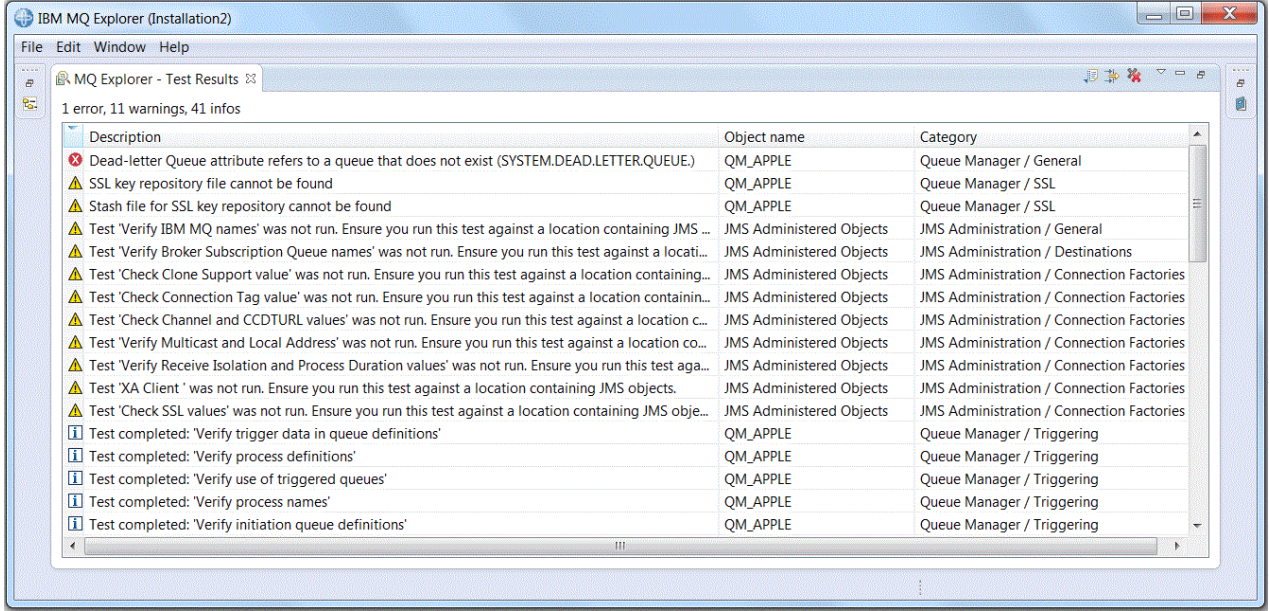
IBM MQ Explorer (Installation2)

File Edit Window Help

MQ Explorer - Test Results

1 error, 11 warnings, 41 infos

| Description | Object name | Category |
|---|---|---|
| Dead-letter Queue attribute refers to a queue that does not exist (SYSTEM.DEAD.LETTER.QUEUE.) | QM_APPLE | Queue Manager / General |
| SSL key repository file cannot be found | QM_APPLE | Queue Manager / SSL |
| Stash file for SSL key repository cannot be found | QM_APPLE | Queue Manager / SSL |
| Test 'Verify IBM MQ names' was not run. Ensure you run this test against a location containing JMS ... | JMS Administered Objects | JMS Administration / General |
| Test 'Verify Broker Subscription Queue names' was not run. Ensure you run this test against a locati... | JMS Administered Objects | JMS Administration / Destinations |
| Test 'Check Clone Support value' was not run. Ensure you run this test against a location containing... | JMS Administered Objects | JMS Administration / Connection Factories |
| Test 'Check Connection Tag value' was not run. Ensure you run this test against a location containin... | JMS Administered Objects | JMS Administration / Connection Factories |
| Test 'Check Channel and CCDTURL values' was not run. Ensure you run this test against a location c... | JMS Administered Objects | JMS Administration / Connection Factories |
| Test 'Verify Multicast and Local Address' was not run. Ensure you run this test against a location co... | JMS Administered Objects | JMS Administration / Connection Factories |
| Test 'Verify Receive Isolation and Process Duration values' was not run. Ensure you run this test aga... | JMS Administered Objects | JMS Administration / Connection Factories |
| Test 'XA Client ' was not run. Ensure you run this test against a location containing JMS objects. | JMS Administered Objects | JMS Administration / Connection Factories |
| Test 'Check SSL values' was not run. Ensure you run this test against a location containing JMS obje... | JMS Administered Objects | JMS Administration / Connection Factories |
| Test completed: 'Verify trigger data in queue definitions' | QM_APPLE | Queue Manager / Triggering |
| Test completed: 'Verify process definitions' | QM_APPLE | Queue Manager / Triggering |
| Test completed: 'Verify use of triggered queues' | QM_APPLE | Queue Manager / Triggering |
| Test completed: 'Verify process names' | QM_APPLE | Queue Manager / Triggering |
| Test completed: 'Verify initiation queue definitions' | QM_APPLE | Queue Manager / Triggering |